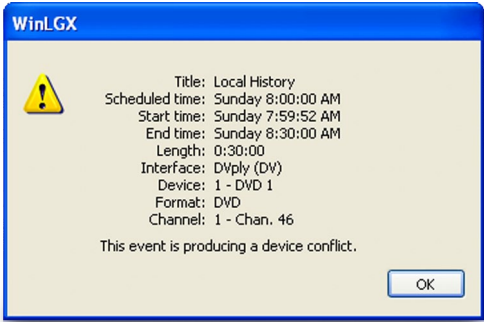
WinLGX

Title: Local History
Scheduled time: Sunday 8:00:00 AM
Start time: Sunday 7:59:52 AM
End time: Sunday 8:30:00 AM
Length: 0:30:00
Interface: DVply (DV)
Device: 1 - DVD 1
Format: DVD
Channel: 1 - Chan. 46

This event is producing a device conflict.

OK